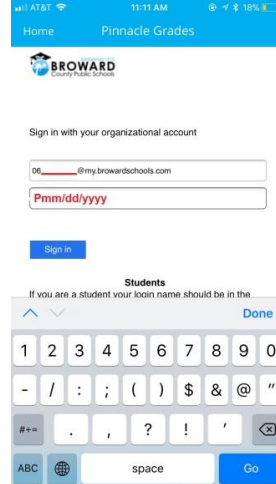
AT&T 11:11 AM 18%

Home Pinnacle Grades

BROWARD
County Public Schools

Sign in with your organizational account

06_______@my.browardschools.com

Pmm/dd/yyyy

Sign in

Students
If you are a student your login name should be in the

Done

1 2 3 4 5 6 7 8 9 0

- / : ; ( ) $ & @ "

#+= . , ? ! '

ABC space Go